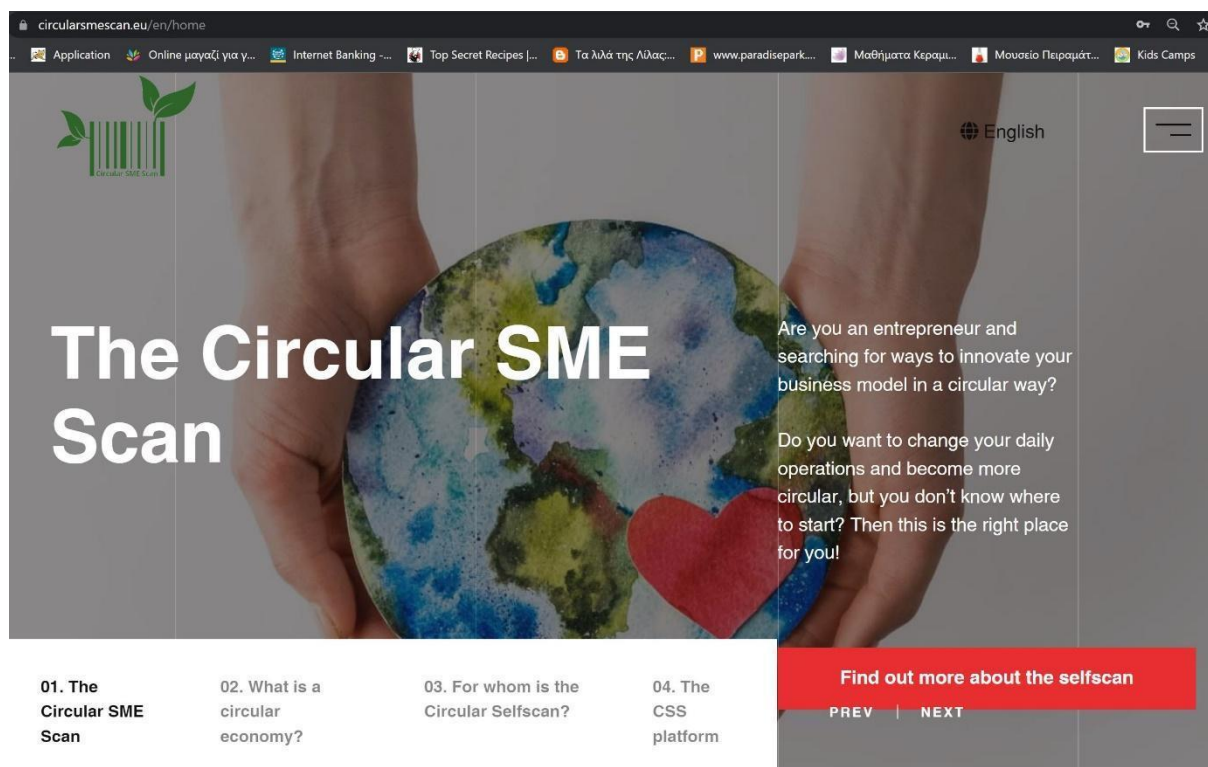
circularsmescan.eu/en/home

Application Online μαγαζί για γ... Internet Banking -... Top Secret Recipes |... Τα λιλά της Λίλας:... www.paradisepark... Μαθήματα Κεραμι... Μουσείο Πειραμάτ... Kids Camps

Circular SME Scan

English

The Circular SME Scan

Are you an entrepreneur and searching for ways to innovate your business model in a circular way?

Do you want to change your daily operations and become more circular, but you don't know where to start? Then this is the right place for you!

01. The Circular SME Scan

02. What is a circular economy?

03. For whom is the Circular Selfscan?

04. The CSS platform

Find out more about the selfscan

PREV | NEXT